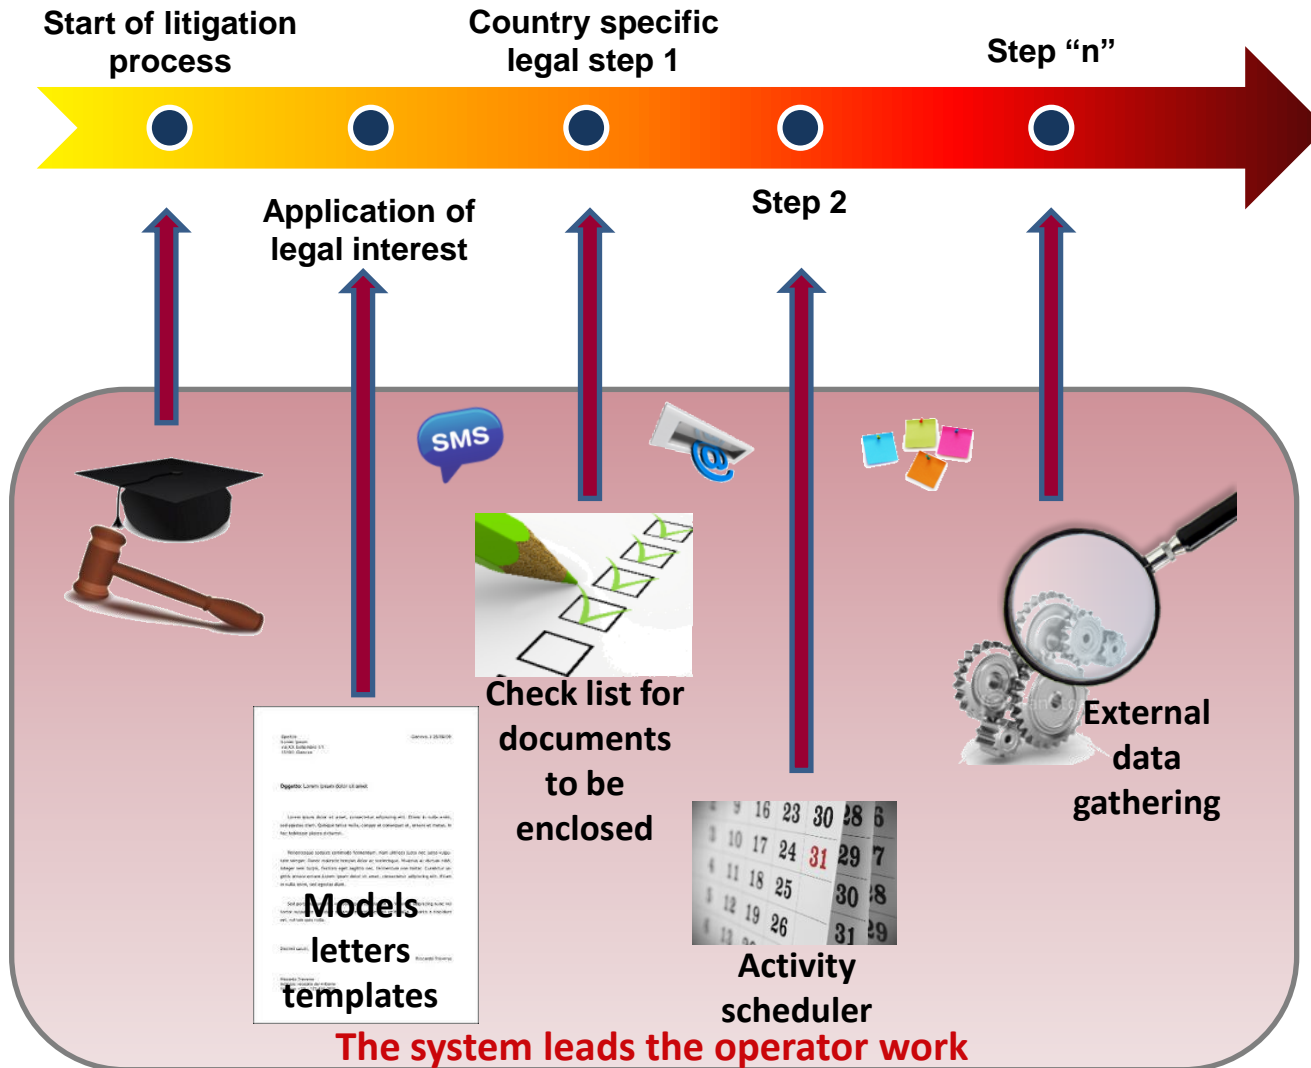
Start of litigation process

Country specific legal step 1

Step “n”

Application of legal interest

Step 2

SMS

Check list for documents to be enclosed

External data gathering

Models letters templates

Activity scheduler

The system leads the operator work